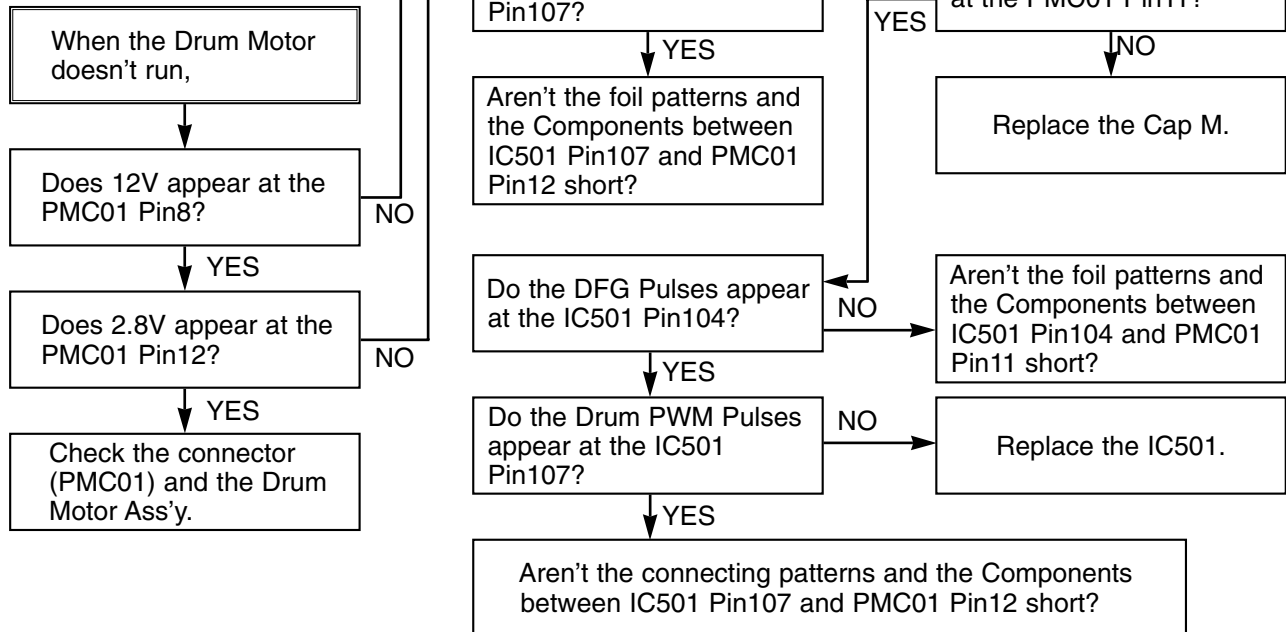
When the Drum Motor doesn't run,

Does 12V appear at the PMC01 Pin8?

NO

YES

Does 2.8V appear at the PMC01 Pin12?

NO

YES

Check the connector (PMC01) and the Drum Motor Ass'y.

Pin107?

YES

Aren't the foil patterns and the Components between IC501 Pin107 and PMC01 Pin12 short?

YES

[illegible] at the PMC01 Pin11?

NO

Replace the Cap M.

Do the DFG Pulses appear at the IC501 Pin104?

NO

Aren't the foil patterns and the Components between IC501 Pin104 and PMC01 Pin11 short?

YES

Do the Drum PWM Pulses appear at the IC501 Pin107?

NO

Replace the IC501.

YES

Aren't the connecting patterns and the Components between IC501 Pin107 and PMC01 Pin12 short?